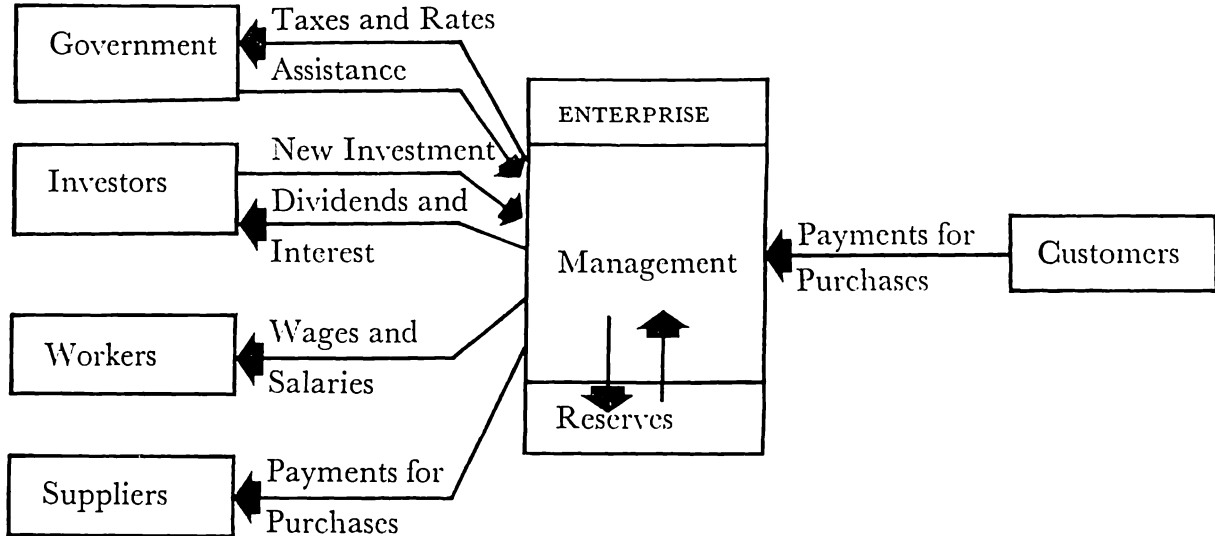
Government

Taxes and Rates

Assistance

ENTERPRISE

Investors

New Investment

Dividends and Interest

Management

Payments for Purchases

Customers

Workers

Wages and Salaries

Reserves

Suppliers

Payments for Purchases